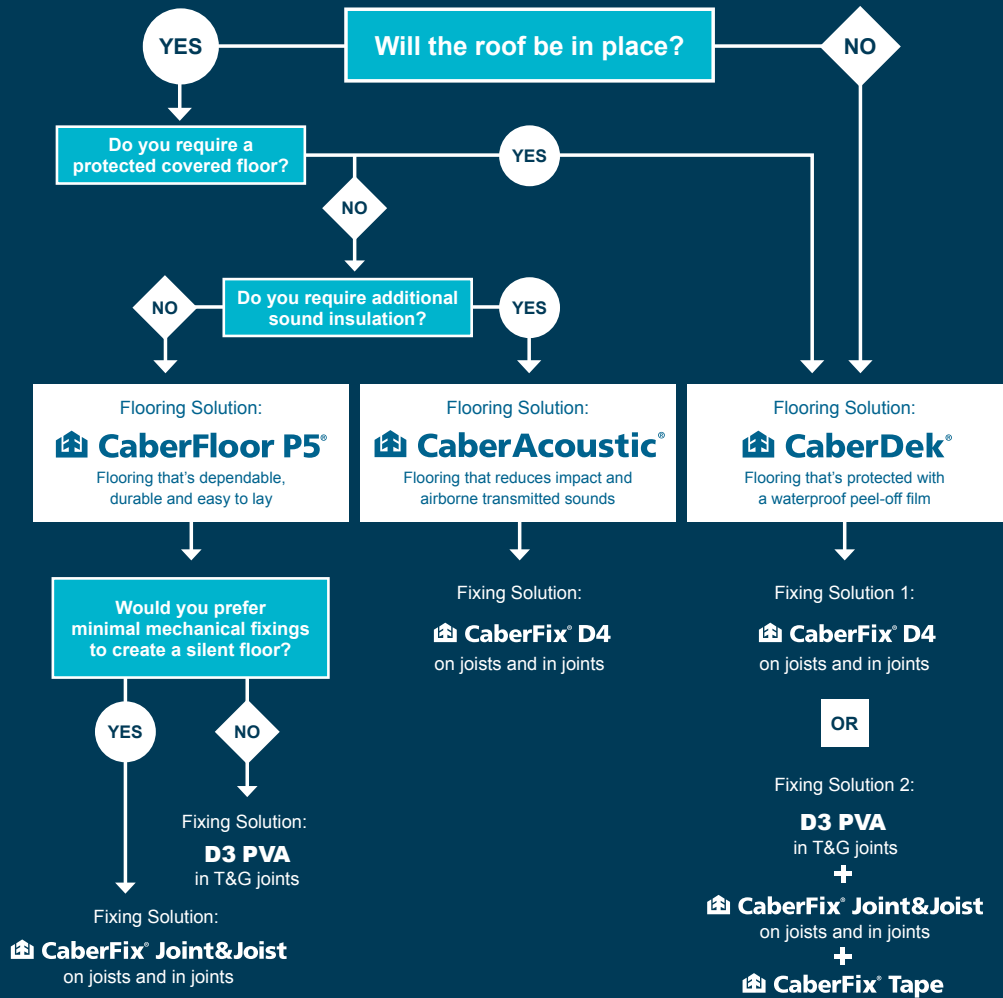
YES

Will the roof be in place?

NO

Do you require a protected covered floor?

YES

NO

NO

Do you require additional sound insulation?

YES

Flooring Solution:

CaberFloor P5®

Flooring that's dependable, durable and easy to lay

Flooring Solution:

CaberAcoustic®

Flooring that reduces impact and airborne transmitted sounds

Flooring Solution:

CaberDek®

Flooring that's protected with a waterproof peel-off film

Would you prefer minimal mechanical fixings to create a silent floor?

YES

NO

Fixing Solution:

D3 PVA

in T&G joints

Fixing Solution:

CaberFix® Joint&Joist

on joists and in joints

Fixing Solution:

CaberFix® D4

on joists and in joints

Fixing Solution 1:

CaberFix® D4

on joists and in joints

OR

Fixing Solution 2:

D3 PVA

in T&G joints

+

CaberFix® Joint&Joist

on joists and in joints

+

CaberFix® Tape